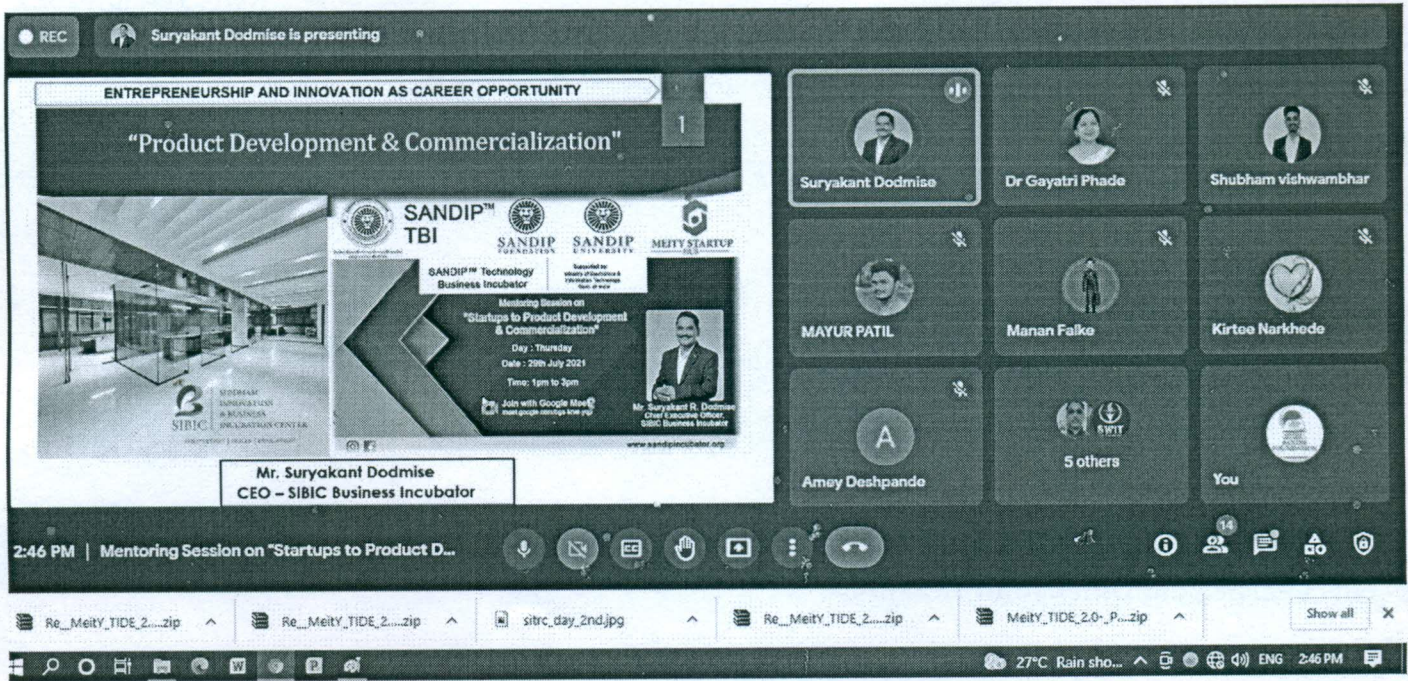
REC

Suryakant Dodmise is presenting

ENTREPRENEURSHIP AND INNOVATION AS CAREER OPPORTUNITY

1

"Product Development & Commercialization"

SANDIP™ TBI

SANDIP FOUNDATION

SANDIP UNIVERSITY

MEITY STARTUP HUB

SANDIP™ Technology Business Incubator

Supported by Ministry of Electronics & Information Technology Govt. of India

Mentoring Session on "Startups to Product Development & Commercialization"

Day : Thursday

Date : 29th July 2021

Time: 1pm to 3pm

Join with Google Meet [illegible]

Mr. Suryakant R. Dodmise Chief Executive Officer, SIBIC Business Incubator

www.sandipincubator.org

SIBIC SIDDHAM INNOVATION & BUSINESS INCUBATION CENTER

Mr. Suryakant Dodmise
CEO – SIBIC Business Incubator

Suryakant Dodmise

Dr Gayatri Phade

Shubham vishwambhar

MAYUR PATIL

Manan Falke

Kirtee Narkhede

A

Amey Deshpande

SWIT

5 others

You

2:46 PM | Mentoring Session on "Startups to Product D...

14

Re_MeitY_TIDE_2.....zip

Re_MeitY_TIDE_2.....zip

sitrc_day_2nd.jpg

Re_MeitY_TIDE_2.....zip

MeitY_TIDE_2.0-_P....zip

Show all

27°C Rain sho... ENG 2:46 PM